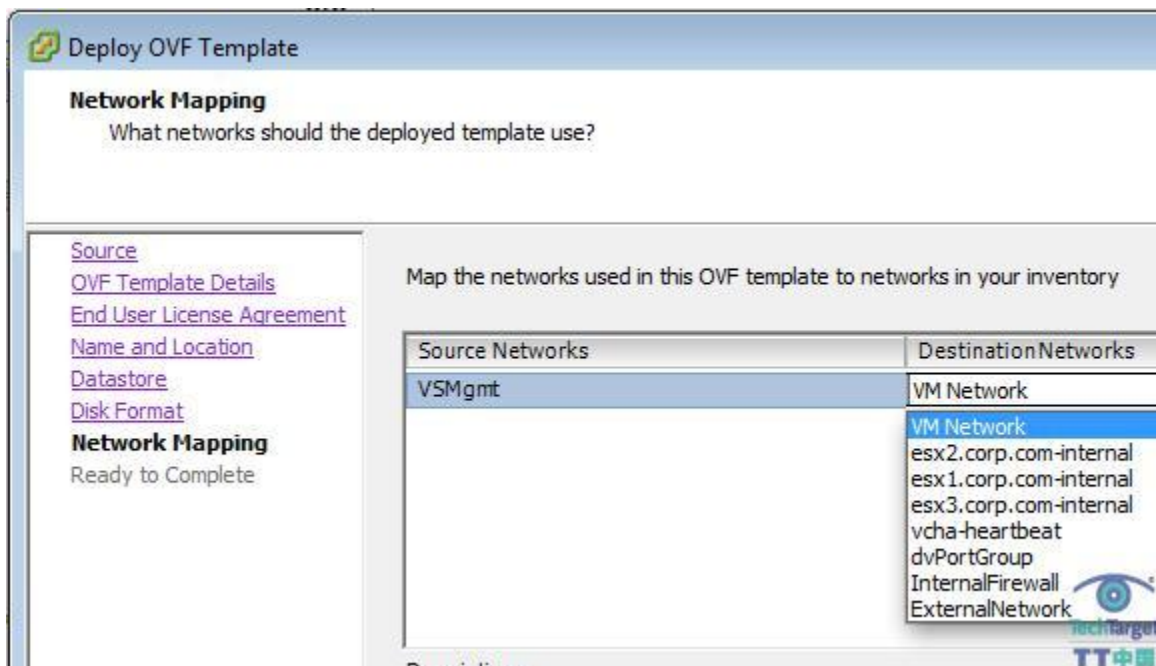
Deploy OVF Template

Network Mapping
What networks should the deployed template use?

Source
OVF Template Details
End User License Agreement
Name and Location
Datastore
Disk Format
Network Mapping
Ready to Complete

Map the networks used in this OVF template to networks in your inventory

| Source Networks | DestinationNetworks |
|---|---|
| VSMgmt | VM Network |

VM Network
esx2.corp.com-internal
esx1.corp.com-internal
esx3.corp.com-internal
vcha-heartbeat
dvPortGroup
InternalFirewall
ExternalNetwork

TechTarget
TT中国

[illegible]